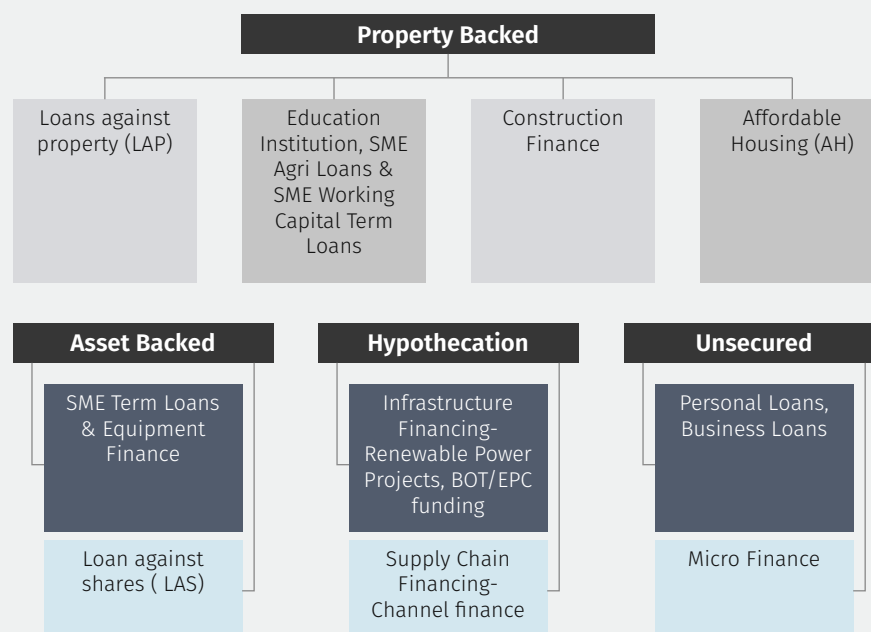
Property Backed

Loans against property (LAP)

Education Institution, SME Agri Loans & SME Working Capital Term Loans

Construction Finance

Affordable Housing (AH)

Asset Backed

SME Term Loans & Equipment Finance

Loan against shares ( LAS)

Hypothecation

Infrastructure Financing- Renewable Power Projects, BOT/EPC funding

Supply Chain Financing- Channel finance

Unsecured

Personal Loans, Business Loans

Micro Finance